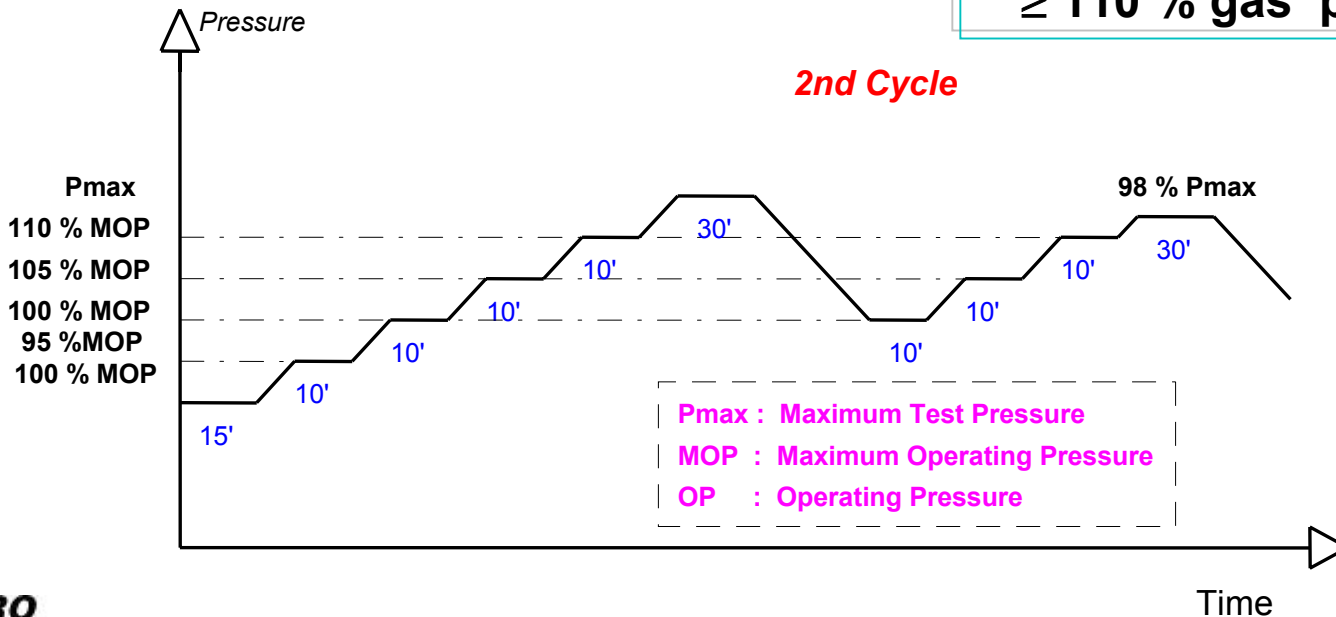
$\geq$ 110 % gas p

Pressure

2nd Cycle

Pmax
110 % MOP
105 % MOP
100 % MOP
95 %MOP
100 % MOP

98 % Pmax

30'
10'
10'
10'
10'
15'
10'
10'
10'
30'

Pmax : Maximum Test Pressure
MOP : Maximum Operating Pressure
OP : Operating Pressure

RO

Time